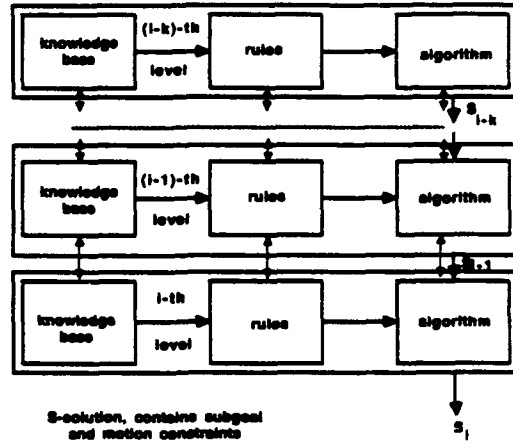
knowledge base

(i-k)-th

level

rules

algorithm

$S_{i-k}$

knowledge base

(i-1)-th

level

rules

algorithm

$S_{i-1}$

knowledge base

i-th

level

rules

algorithm

$S_i$

S-solution, contains subgoal and motion constraints